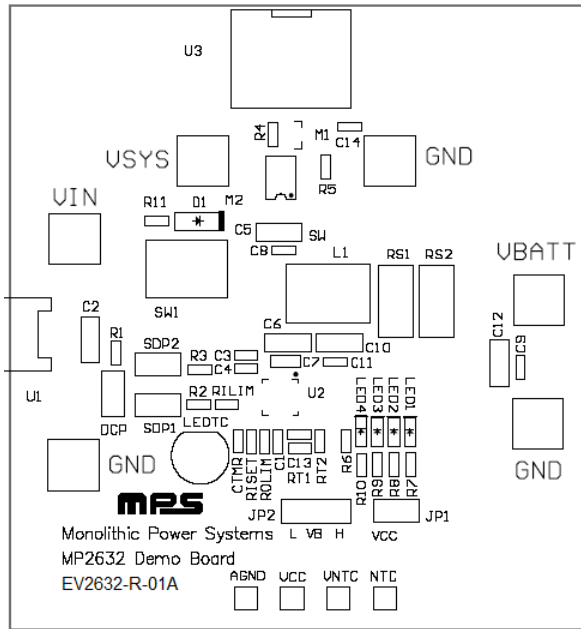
U3

R4
M1
C14

VSYS
GND

R5

VIN
R11
D1
M2

C5
SW
C8

L1
RS1
RS2

VBATT

C2
R1
SW1

C12
C9

SDP2
R3
C3
C4
C6
C7
C11
C10

U1
R2
RILIM
U2

LED4
LED3
LED2
LED1

DCP
SDP1
LEDTC

GND
CTMR
RISET
ROLIM
C1
C13
RT1
RT2
R6
R10
R9
R8
R7

GND

MPS
Monolithic Power Systems
MP2632 Demo Board
EV2632-R-01A

JP2
L VB H
JP1
VCC

AGND
VCC
VNTC
NTC